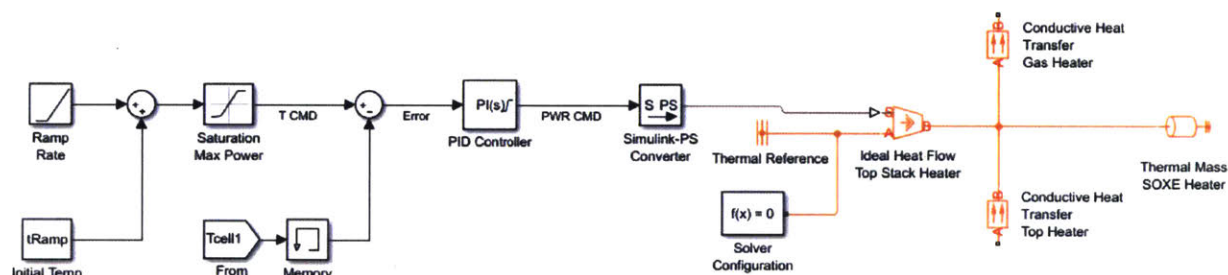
Conductive Heat Transfer Gas Heater

Ramp Rate

Saturation Max Power

T CMD

Error

PI(s)

PID Controller

PWR CMD

S PS

Simulink-PS Converter

Thermal Reference

Ideal Heat Flow Top Stack Heater

Thermal Mass SOXE Heater

f(x) = 0

Solver Configuration

Conductive Heat Transfer Top Heater

tRamp

Initial Temp

Tcell1

From

Memory